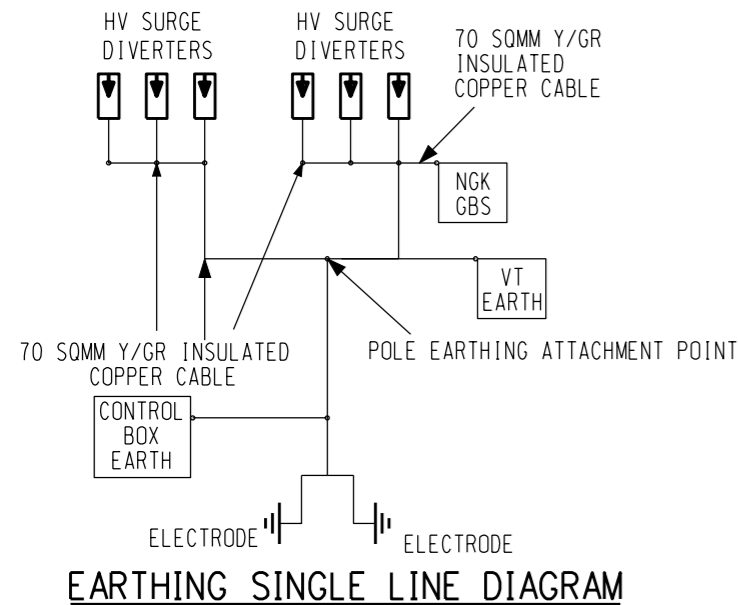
HV SURGE DIVERTERS

HV SURGE DIVERTERS

70 SQMM Y/GR INSULATED COPPER CABLE

NGK GBS

VT EARTH

70 SQMM Y/GR INSULATED COPPER CABLE

POLE EARTHING ATTACHMENT POINT

CONTROL BOX EARTH

ELECTRODE

ELECTRODE

EARTHING SINGLE LINE DIAGRAM